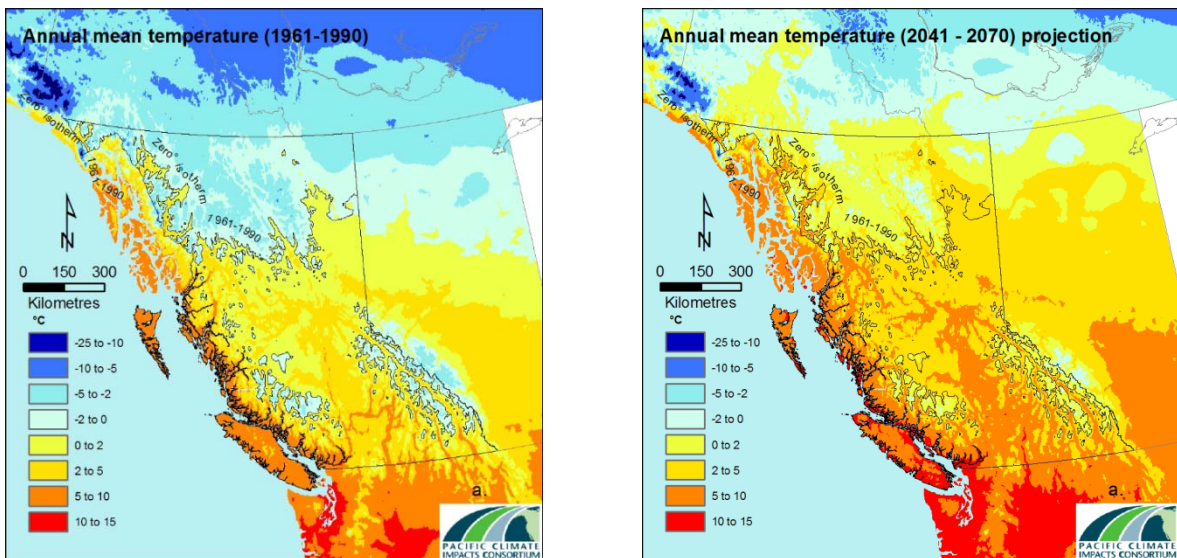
Annual mean temperature (1961-1990)

Zero° isotherm 1961-1990

Zero° isotherm 1961-1990

0 150 300
Kilometres
°C

-25 to -10
-10 to -5
-5 to -2
-2 to 0
0 to 2
2 to 5
5 to 10
10 to 15

a.

PACIFIC CLIMATE IMPACTS CONSORTIUM

Annual mean temperature (2041 - 2070) projection

Zero° isotherm 1961-1990

Zero° isotherm 1961-1990

0 150 300
Kilometres
°C

-25 to -10
-10 to -5
-5 to -2
-2 to 0
0 to 2
2 to 5
5 to 10
10 to 15

a.

PACIFIC CLIMATE IMPACTS CONSORTIUM